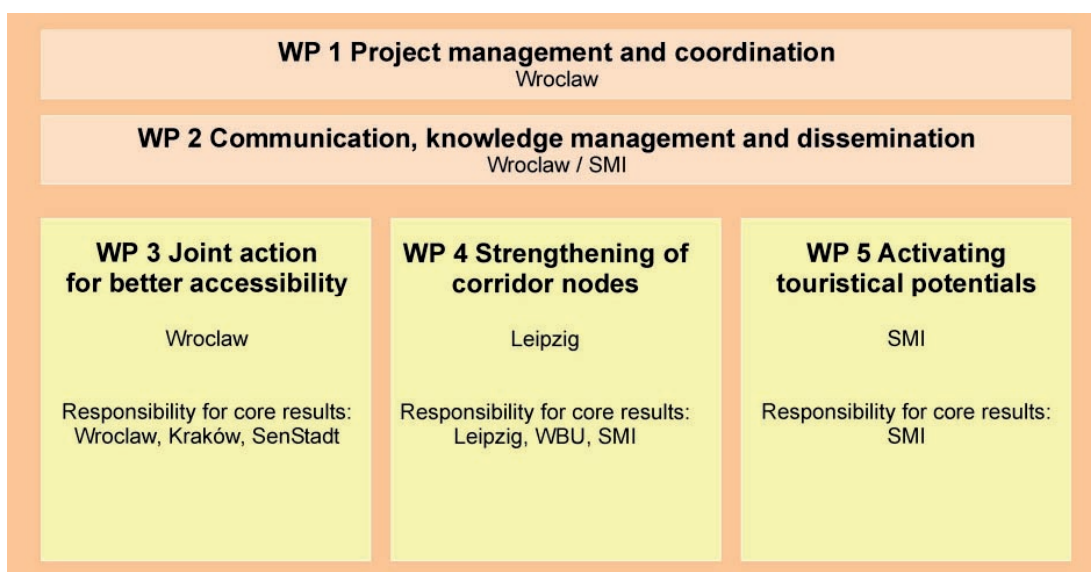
WP 1 Project management and coordination
Wroclaw

WP 2 Communication, knowledge management and dissemination
Wroclaw / SMI

WP 3 Joint action for better accessibility

Wroclaw

Responsibility for core results: Wroclaw, Kraków, SenStadt

WP 4 Strengthening of corridor nodes

Leipzig

Responsibility for core results: Leipzig, WBU, SMI

WP 5 Activating touristical potentials

SMI

Responsibility for core results: SMI